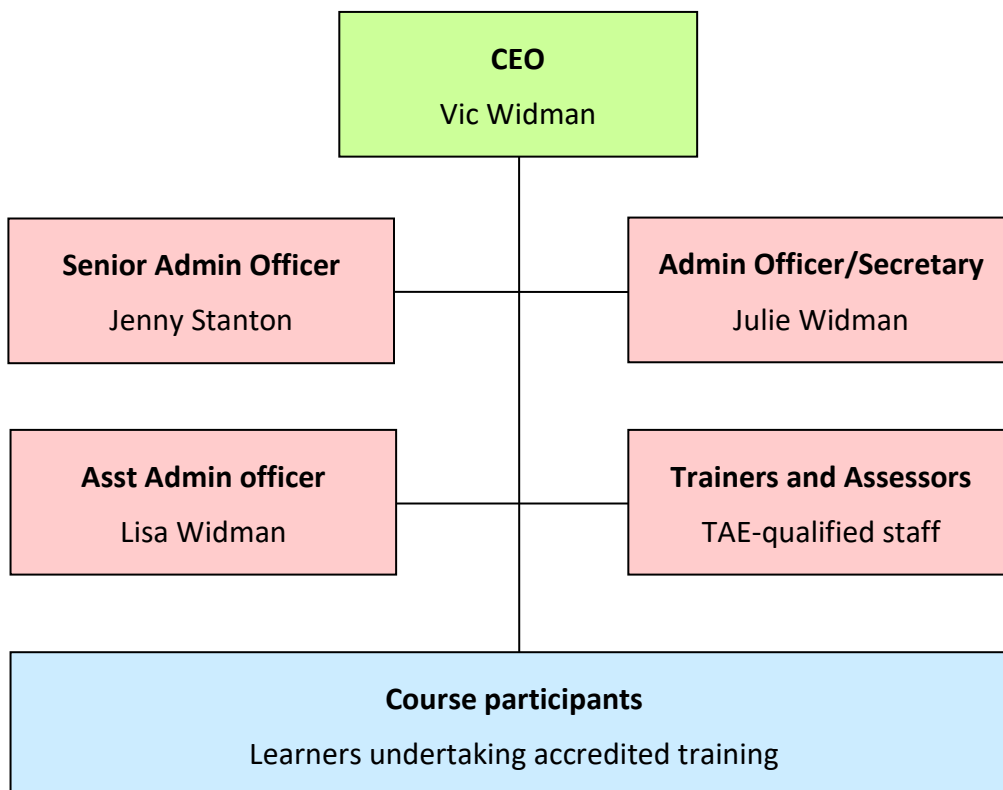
**CEO**
Vic Widman

**Senior Admin Officer**
Jenny Stanton

**Admin Officer/Secretary**
Julie Widman

**Asst Admin officer**
Lisa Widman

**Trainers and Assessors**
TAE-qualified staff

**Course participants**
Learners undertaking accredited training